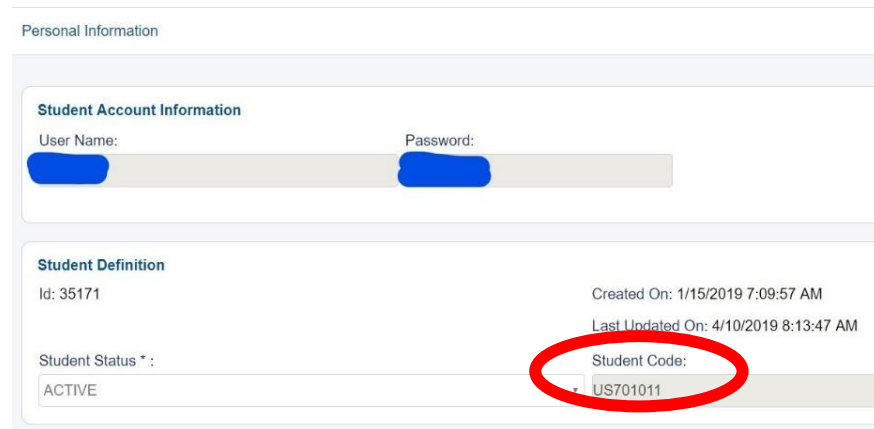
Personal Information

Student Account Information

User Name:

Password:

Student Definition

Id: 35171

Created On: 1/15/2019 7:09:57 AM

Last Updated On: 4/10/2019 8:13:47 AM

Student Status * :

ACTIVE

Student Code:

US701011